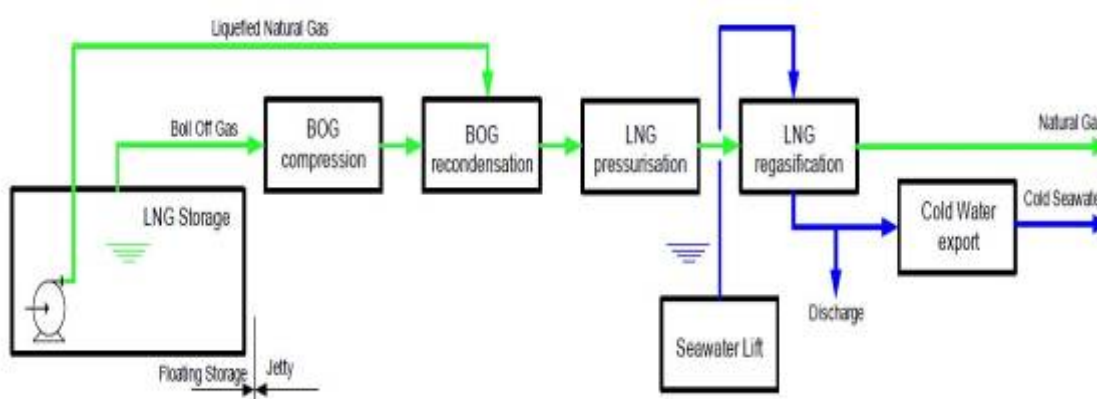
Liquefied Natural Gas

Boil Off Gas

BOG compression

BOG recondensation

LNG pressurisation

LNG regasification

Natural Ga

LNG Storage

Cold Water export

Cold Seawate

Discharge

Seawater Lift

Floating Storage

Jetty